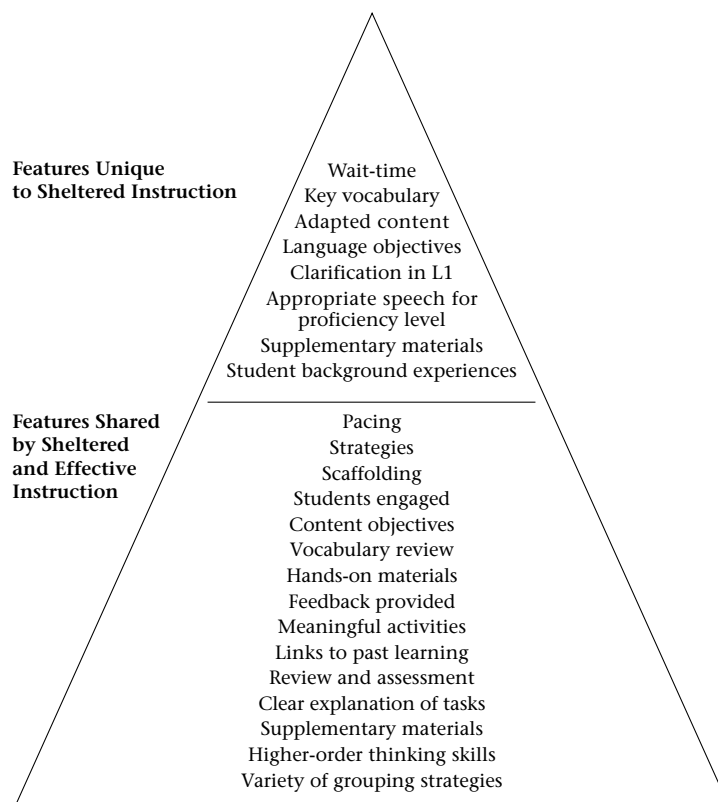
Features Unique to Sheltered Instruction

Wait-time
Key vocabulary
Adapted content
Language objectives
Clarification in L1
Appropriate speech for proficiency level
Supplementary materials
Student background experiences

Features Shared by Sheltered and Effective Instruction

Pacing
Strategies
Scaffolding
Students engaged
Content objectives
Vocabulary review
Hands-on materials
Feedback provided
Meaningful activities
Links to past learning
Review and assessment
Clear explanation of tasks
Supplementary materials
Higher-order thinking skills
Variety of grouping strategies